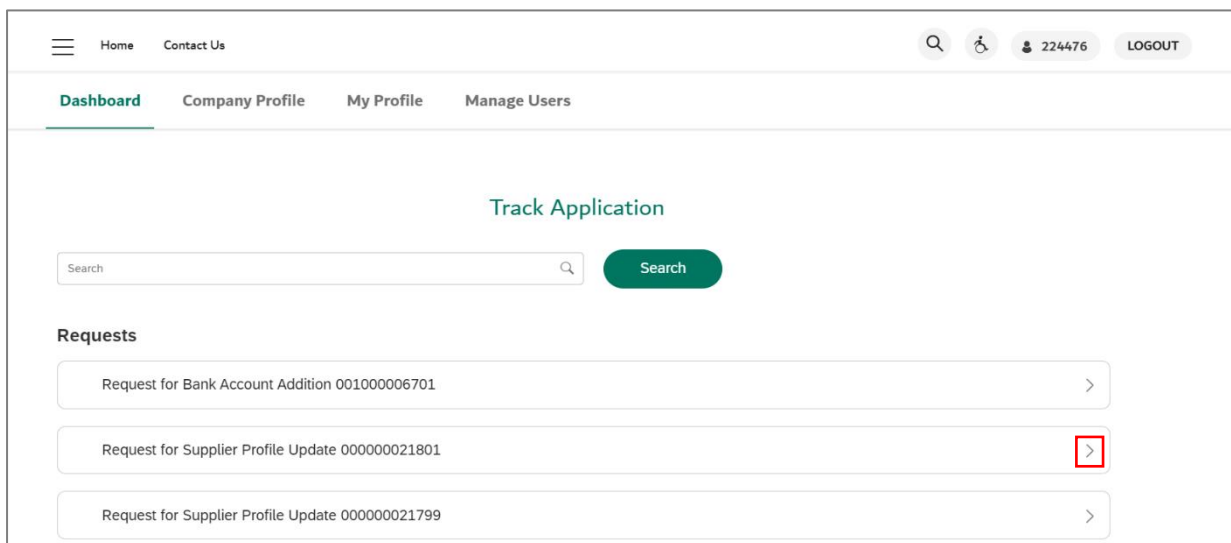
Home Contact Us

224476 LOGOUT

Dashboard Company Profile My Profile Manage Users

Track Application

Search

Search

Requests

Request for Bank Account Addition 001000006701

Request for Supplier Profile Update 000000021801

Request for Supplier Profile Update 000000021799